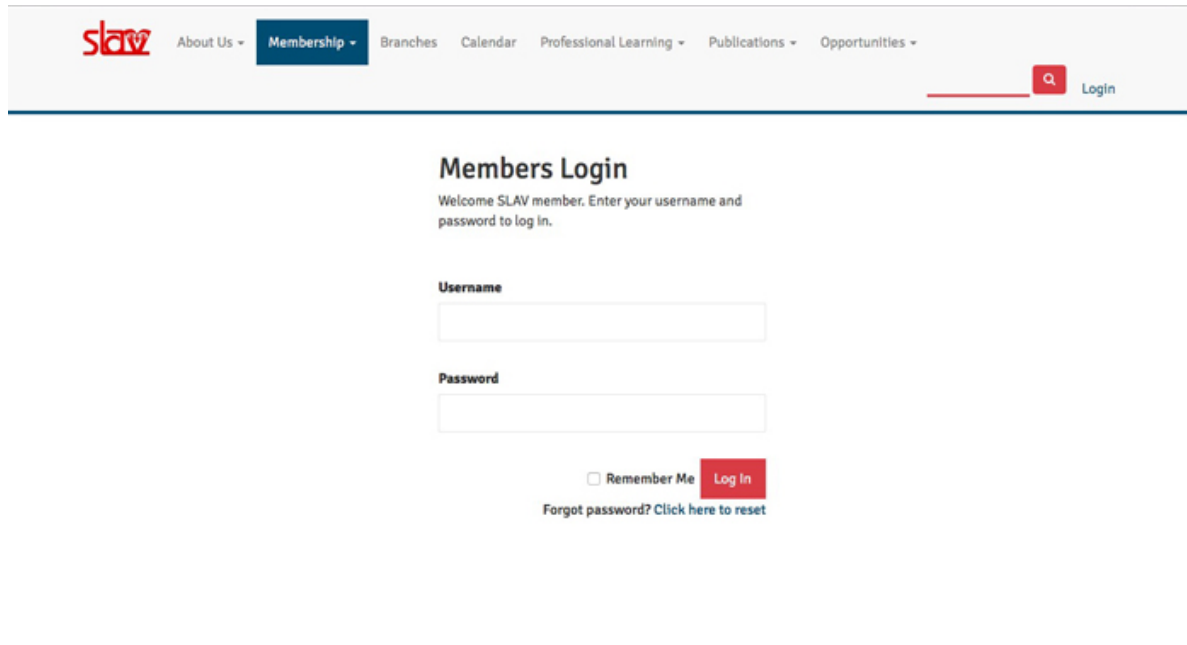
slav About Us ▾ Membership ▾ Branches Calendar Professional Learning ▾ Publications ▾ Opportunities ▾

Login

Members Login

Welcome SLAV member. Enter your username and password to log in.

Username

Password

Remember Me Log In

Forgot password? Click here to reset